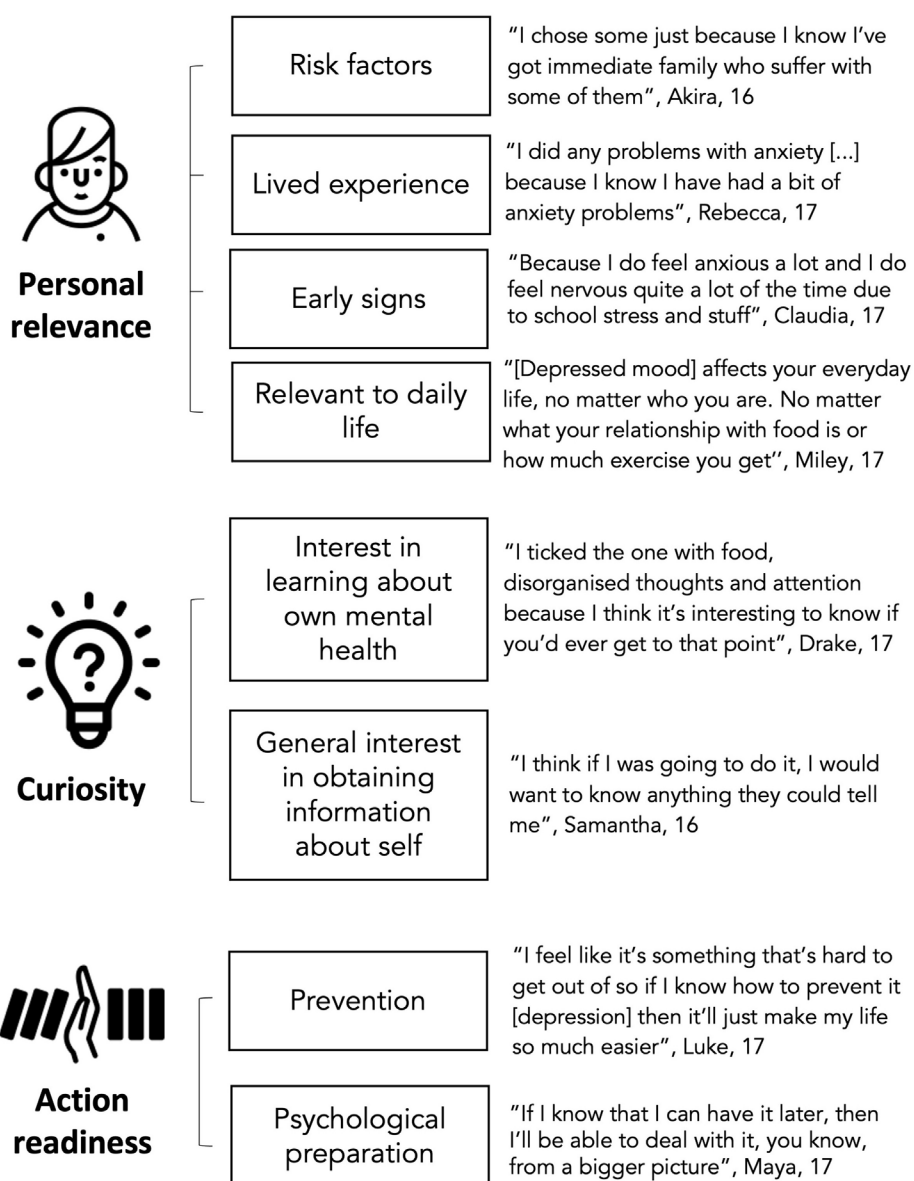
Personal relevance

Risk factors

"I chose some just because I know I've got immediate family who suffer with some of them", Akira, 16

Lived experience

"I did any problems with anxiety [...] because I know I have had a bit of anxiety problems", Rebecca, 17

Early signs

"Because I do feel anxious a lot and I do feel nervous quite a lot of the time due to school stress and stuff", Claudia, 17

Relevant to daily life

"[Depressed mood] affects your everyday life, no matter who you are. No matter what your relationship with food is or how much exercise you get'', Miley, 17

Curiosity

Interest in learning about own mental health

"I ticked the one with food, disorganised thoughts and attention because I think it's interesting to know if you'd ever get to that point", Drake, 17

General interest in obtaining information about self

"I think if I was going to do it, I would want to know anything they could tell me", Samantha, 16

Action readiness

Prevention

"I feel like it's something that's hard to get out of so if I know how to prevent it [depression] then it'll just make my life so much easier", Luke, 17

Psychological preparation

"If I know that I can have it later, then I'll be able to deal with it, you know, from a bigger picture", Maya, 17